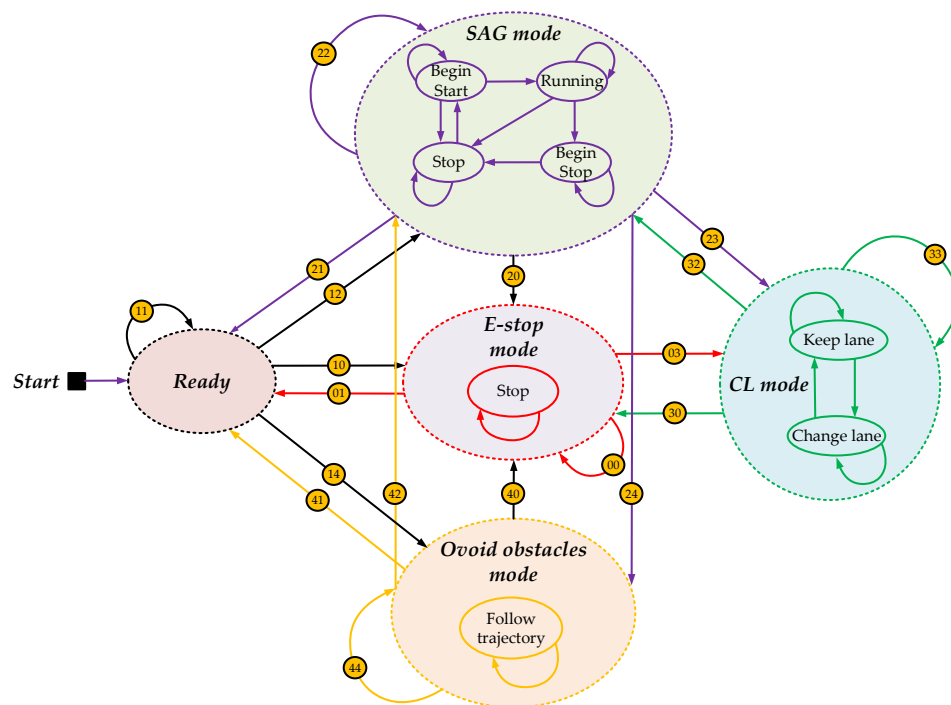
SAG mode

Begin Start

Running

Stop

Begin Stop

22

21

12

11

Start

Ready

10

01

20

E-stop mode

Stop

03

00

23

32

33

CL mode

Keep lane

Change lane

30

14

41

42

40

24

Ovoid obstacles mode

Follow trajectory

44